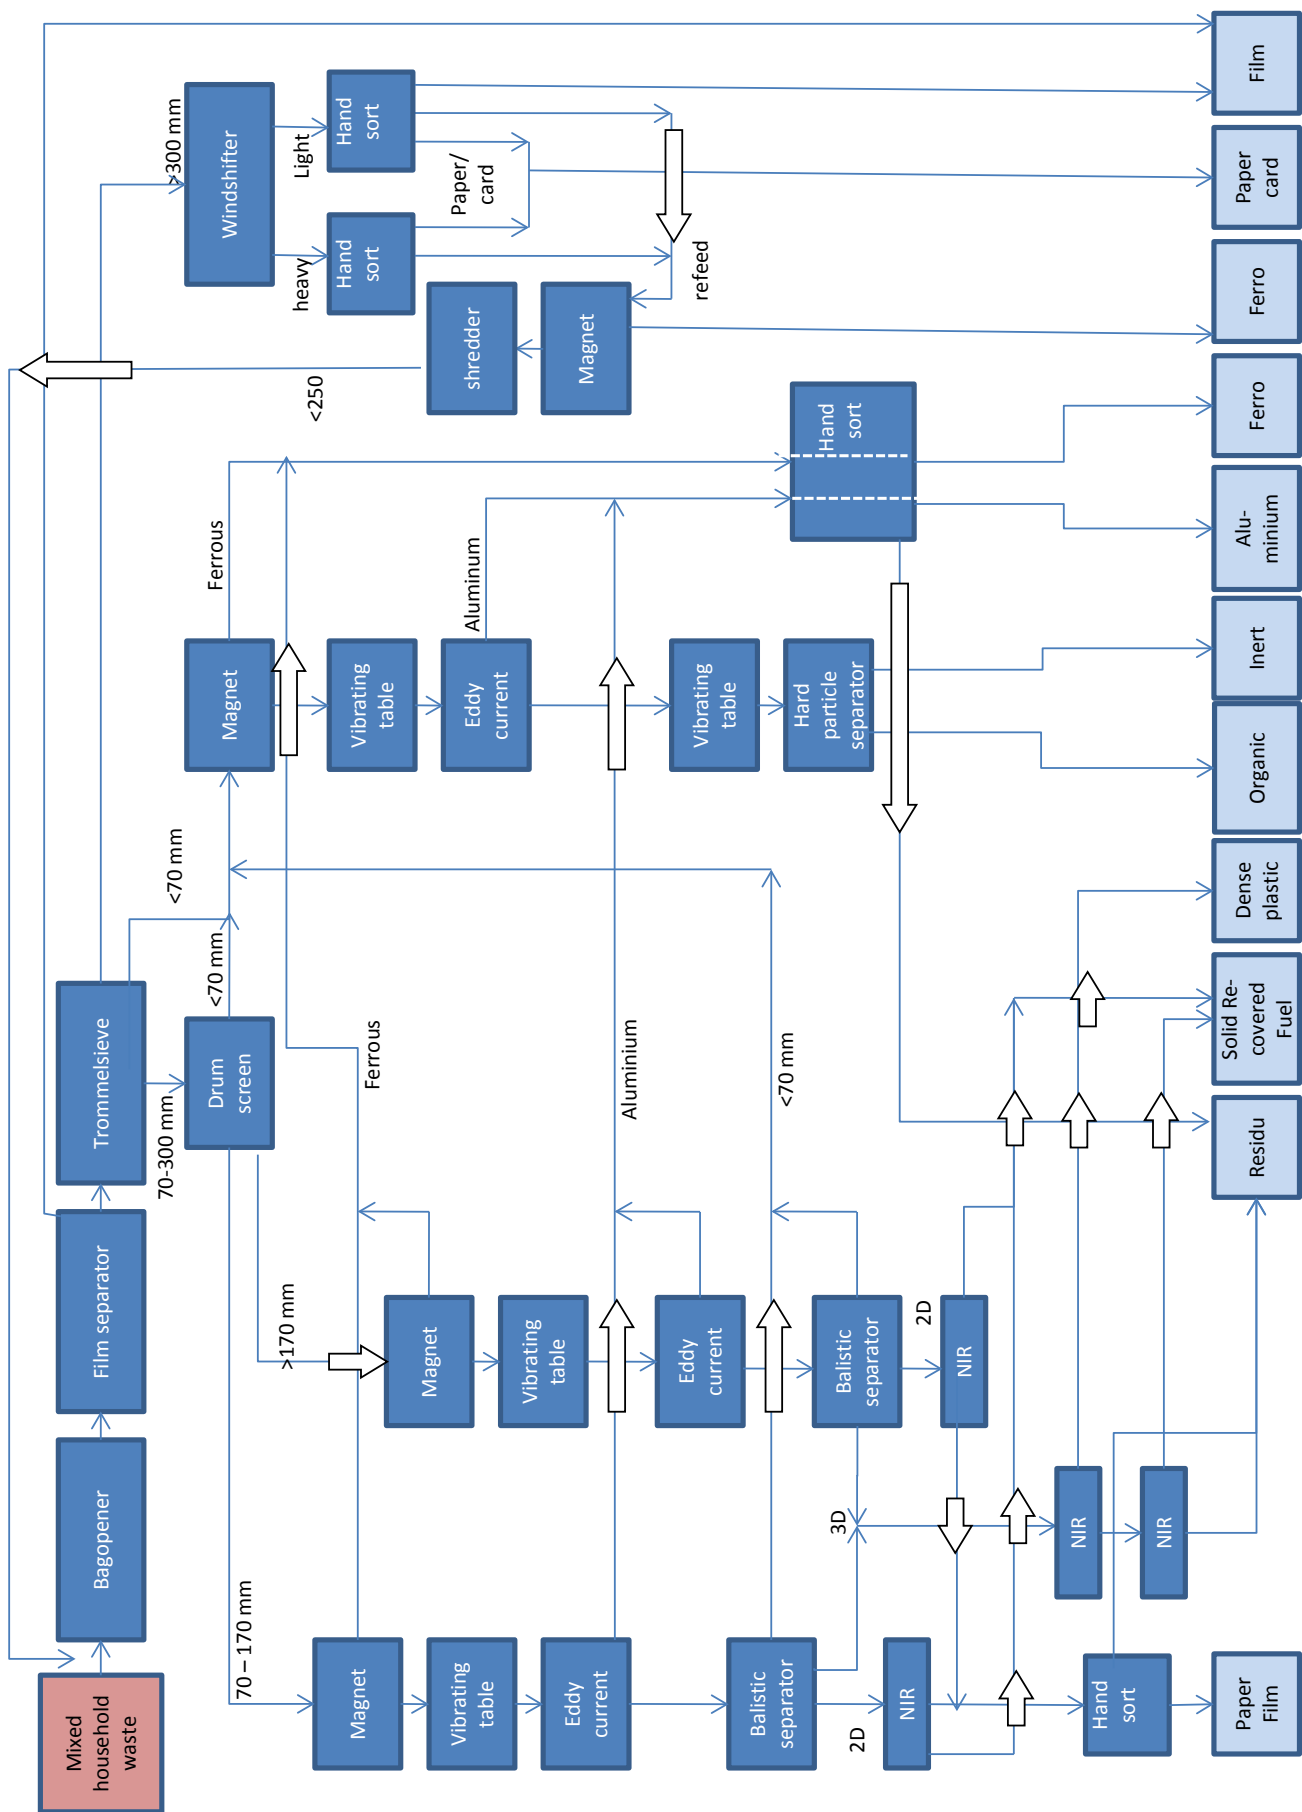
Mixed household waste

Bagopener

Film separator

Trommelsieve

Windshifter

>300 mm

Light

heavy

Hand sort

Hand sort

Paper/ card

refeed

Magnet

shredder

<250

Film

Paper card

Ferro

Ferro

Alu-minium

Inert

Organic

Dense plastic

Solid Re-covered Fuel

Residu

Paper Film

70-300 mm

Drum screen

<70 mm

<70 mm

Magnet

Ferrous

Vibrating table

Eddy current

Aluminum

Vibrating table

Hard particle separator

Hand sort

Ferrous

Aluminium

<70 mm

>170 mm

Magnet

Vibrating table

Eddy current

Balistic separator

2D

NIR

3D

NIR

NIR

70 – 170 mm

Magnet

Vibrating table

Eddy current

Balistic separator

2D

NIR

Hand sort